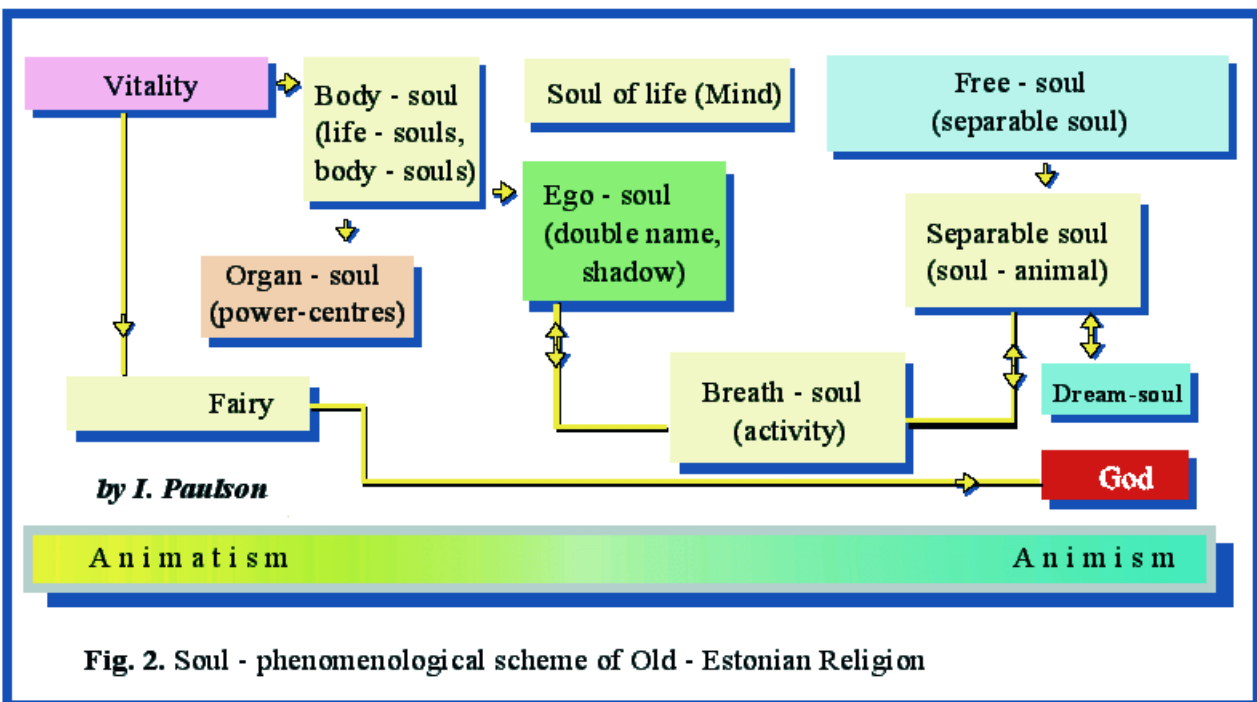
Vitality

Body - soul (life - souls, body - souls)

Soul of life (Mind)

Free - soul (separable soul)

Ego - soul (double name, shadow)

Separable soul (soul - animal)

Organ - soul (power-centres)

Fairy

Breath - soul (activity)

Dream-soul

by I. Paulson

God

Animatism

Animism

**Fig. 2.** Soul - phenomenological scheme of Old - Estonian Religion